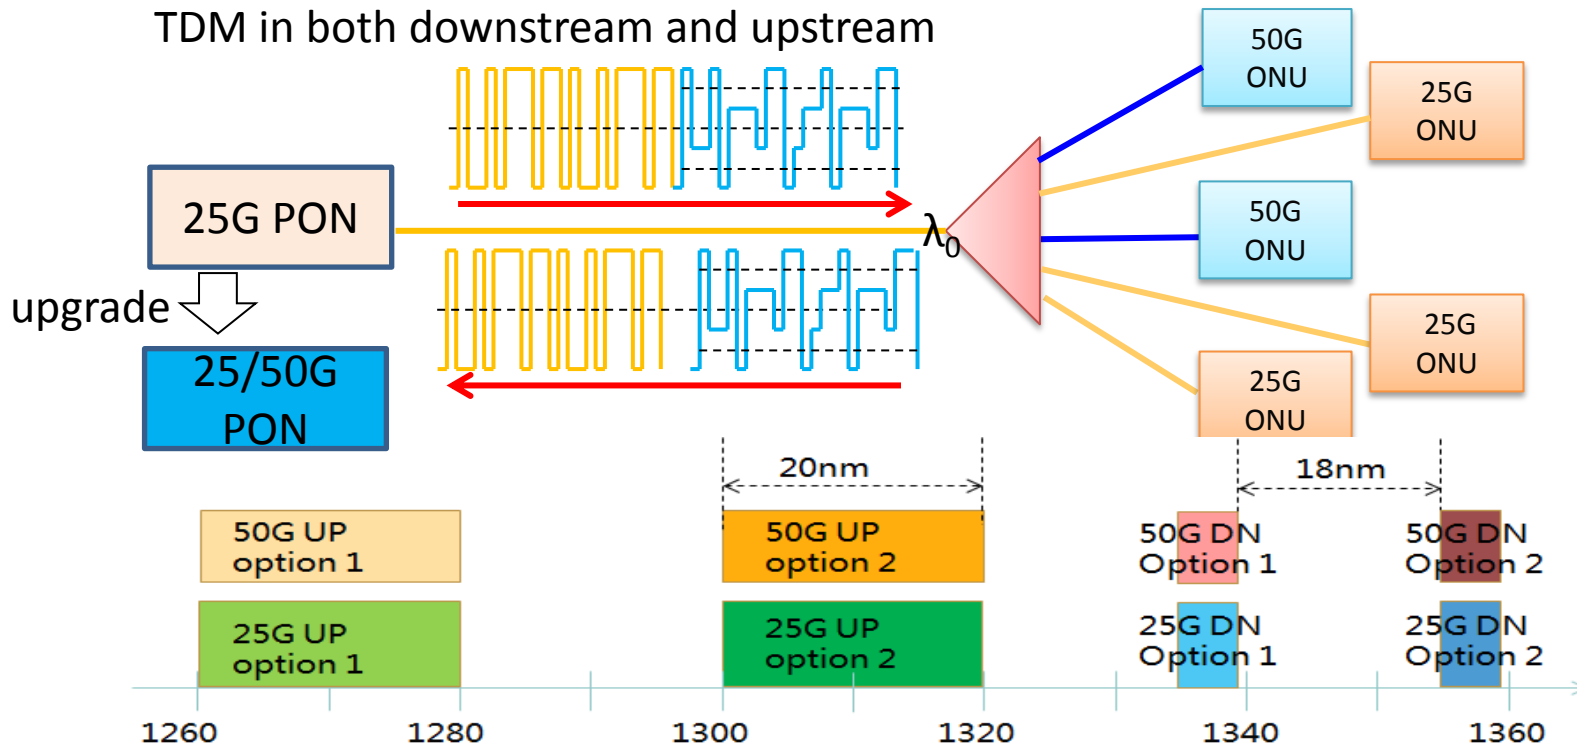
TDM in both downstream and upstream

25G PON

upgrade

25/50G PON

$\lambda_0$

50G ONU

25G ONU

50G ONU

25G ONU

25G ONU

20nm

18nm

50G UP option 1

50G UP option 2

50G DN Option 1

50G DN Option 2

25G UP option 1

25G UP option 2

25G DN Option 1

25G DN Option 2

1260

1280

1300

1320

1340

1360